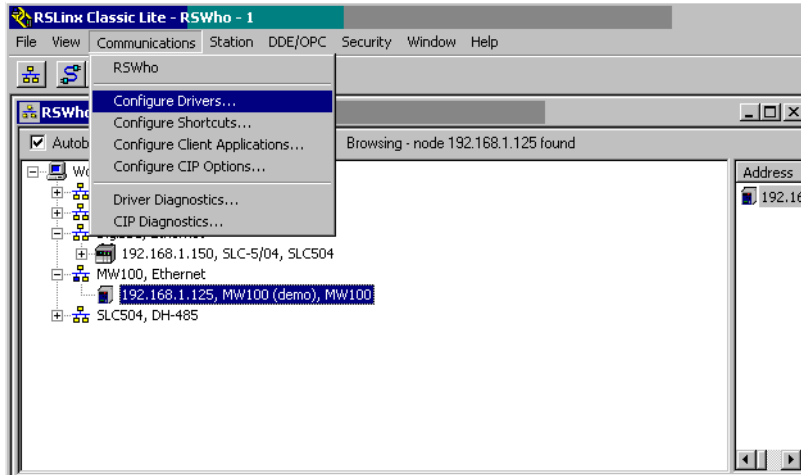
RSLinx Classic Lite - RSWho - 1

File View Communications Station DDE/OPC Security Window Help

RSWho
Configure Drivers...
Configure Shortcuts...
Configure Client Applications...
Configure CIP Options...
Driver Diagnostics...
CIP Diagnostics...

RSWho

Autob

Browsing - node 192.168.1.125 found

Wo

192.168.1.150, SLC-5/04, SLC504
MW100, Ethernet
192.168.1.125, MW100 (demo), MW100
SLC504, DH-485

Address
192.16